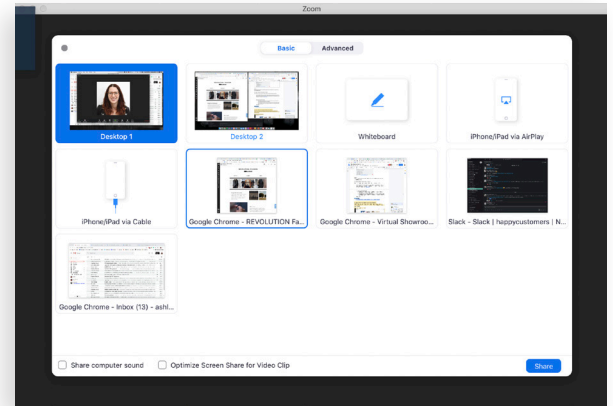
Zoom

Basic
Advanced

Desktop 1
Desktop 2
Whiteboard
iPhone/iPad via AirPlay

iPhone/iPad via Cable
Google Chrome - REVOLUTION Fa...
Google Chrome - Virtual Showroo...
Slack - Slack | happycustomers | N...

Google Chrome - Inbox (13) - ashl...

Share computer sound
Optimize Screen Share for Video Clip
Share